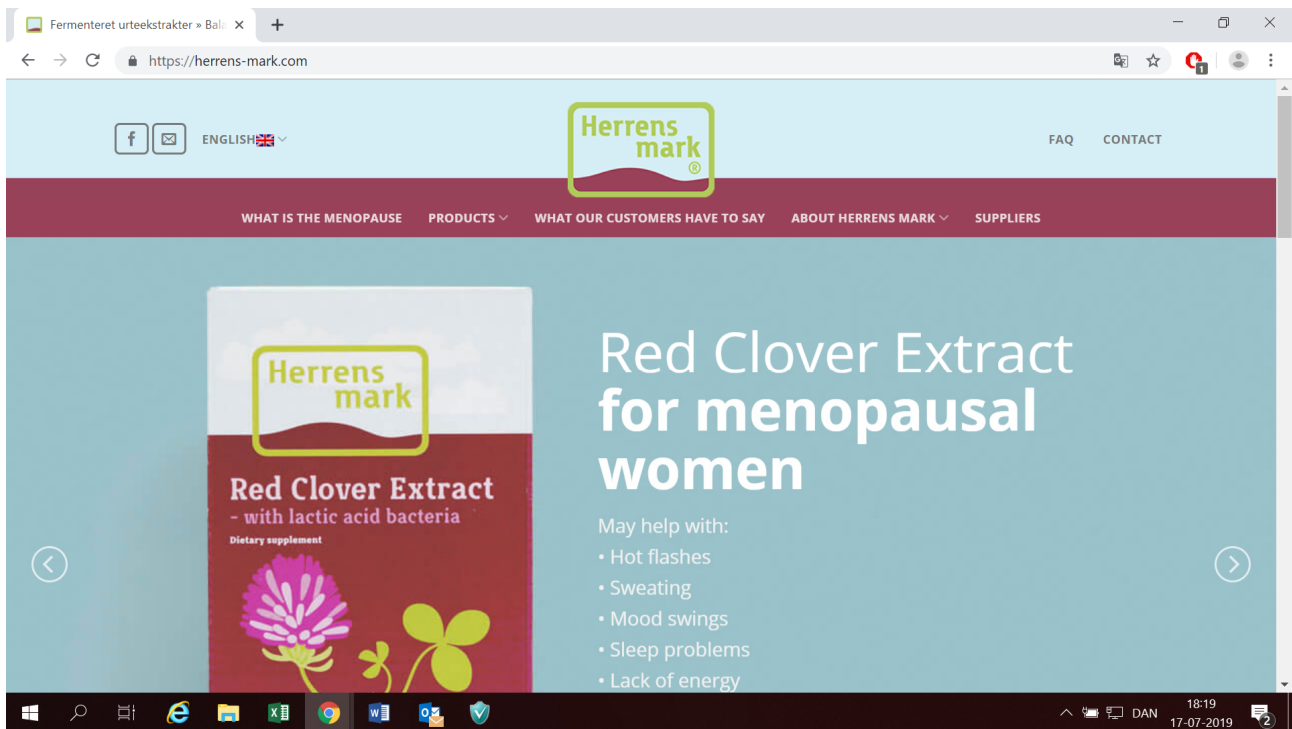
Fermenteret urteekstrakter » Bal

https://herrens-mark.com

ENGLISH

Herrens mark ®

FAQ CONTACT

WHAT IS THE MENOPAUSE PRODUCTS WHAT OUR CUSTOMERS HAVE TO SAY ABOUT HERRENS MARK SUPPLIERS

Herrens mark

Red Clover Extract
- with lactic acid bacteria
Dietary supplement

Red Clover Extract
for menopausal women

May help with:
• Hot flashes
• Sweating
• Mood swings
• Sleep problems
• Lack of energy

DAN 18:19 17-07-2019 2